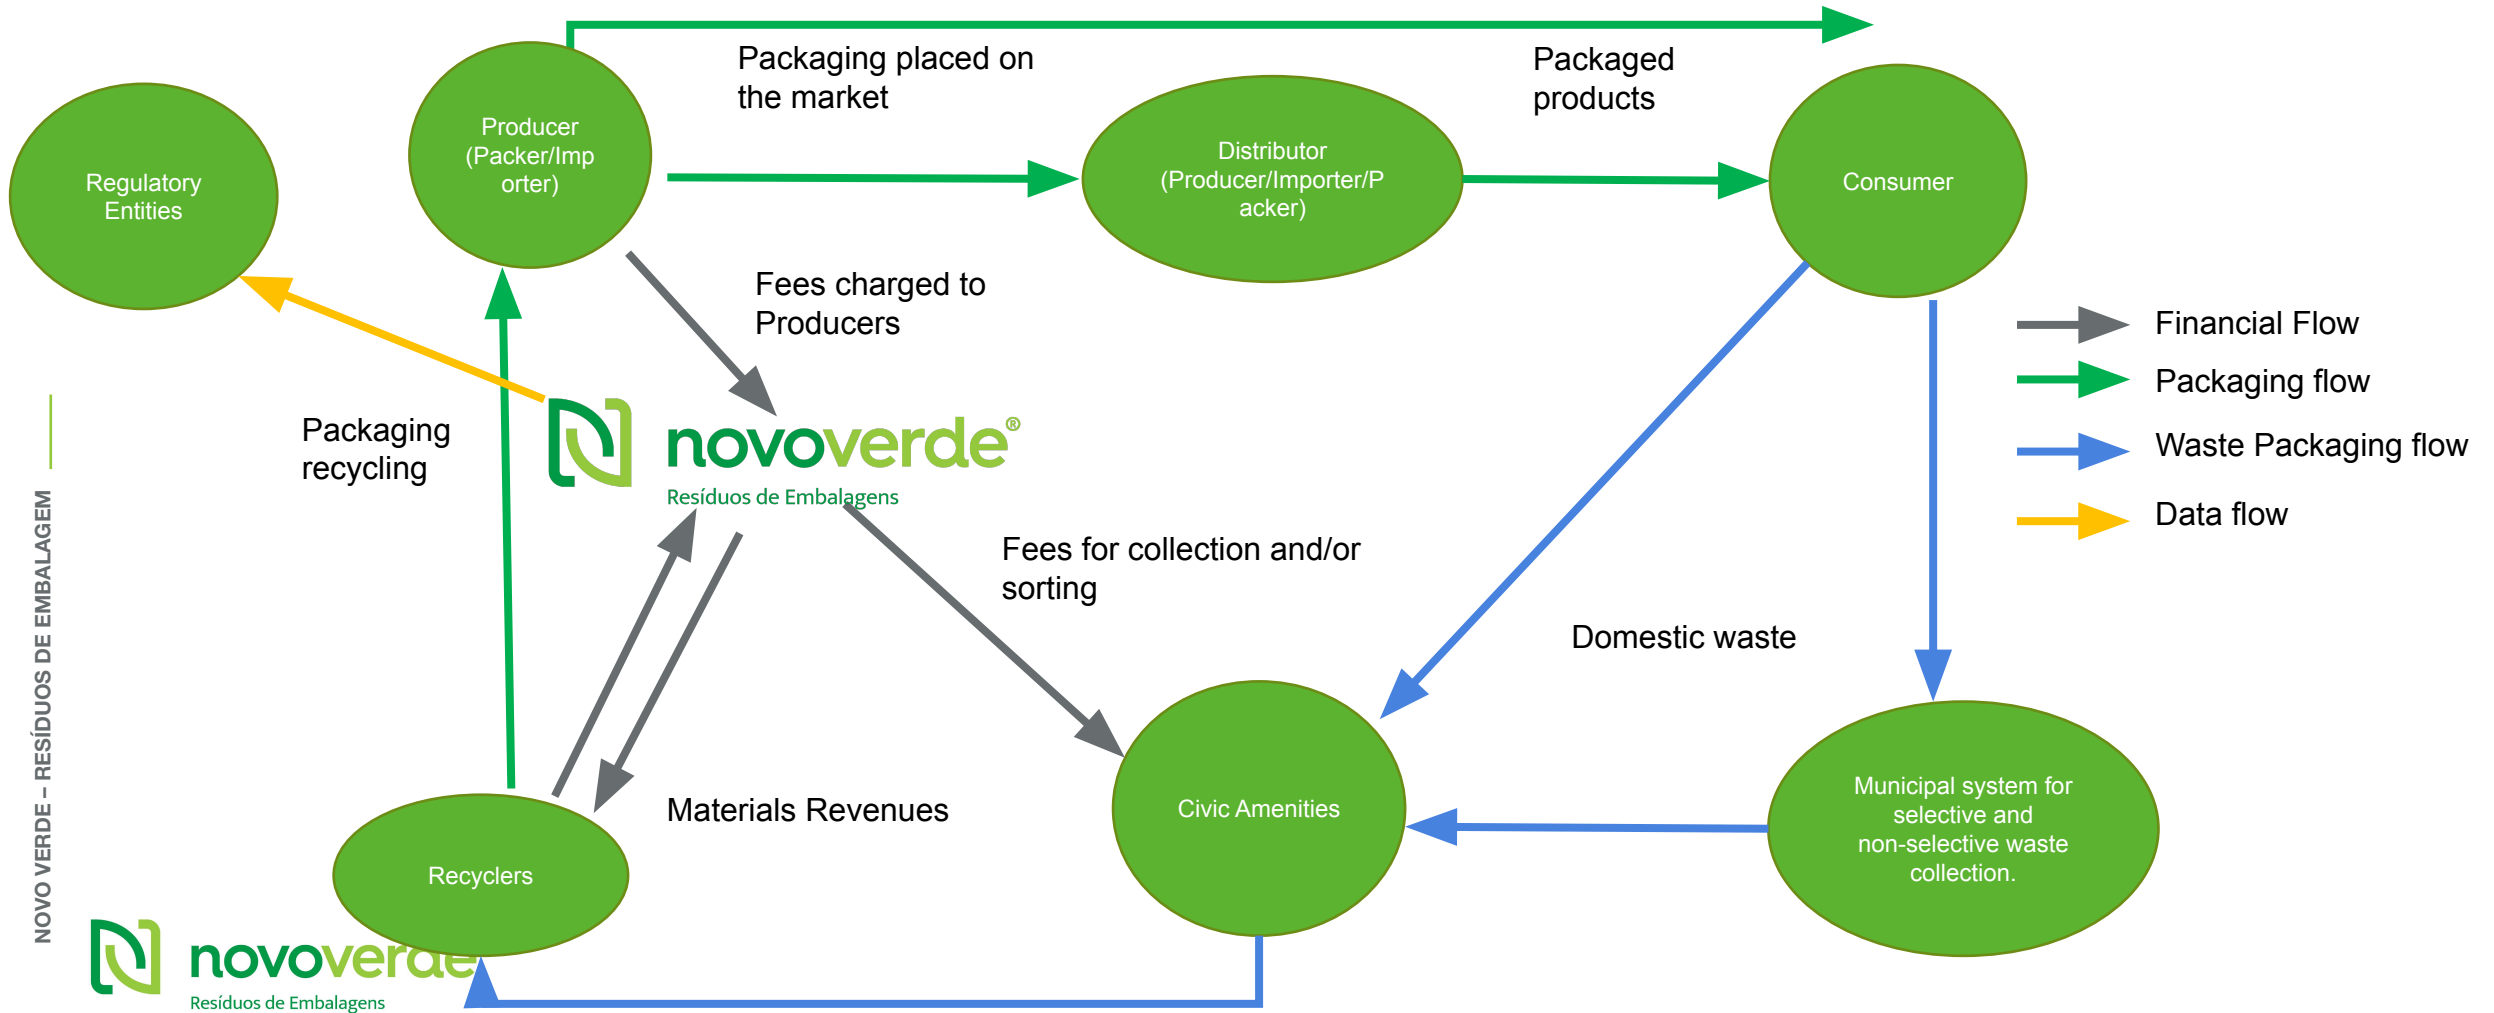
Regulatory Entities

Producer (Packer/Importer)

Packaging placed on the market

Distributor (Producer/Importer/Packer)

Packaged products

Consumer

Fees charged to Producers

Financial Flow

Packaging flow

Waste Packaging flow

Data flow

Packaging recycling

novoverde®
Resíduos de Embalagens

Fees for collection and/or sorting

Domestic waste

NOVO VERDE – RESÍDUOS DE EMBALAGEM

Materials Revenues

Civic Amenities

Municipal system for selective and non-selective waste collection.

Recyclers

novoverde
Resíduos de Embalagens